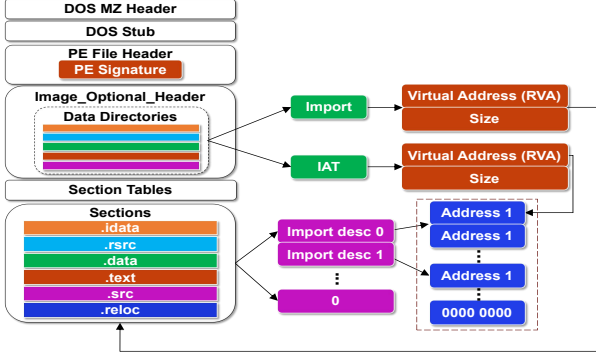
DOS MZ Header
DOS Stub
PE File Header
PE Signature
Image_Optional_Header
Data Directories
Section Tables
Sections
.idata
.rsrc
.data
.text
.src
.reloc
Import
IAT
Virtual Address (RVA)
Size
Virtual Address (RVA)
Size
Import desc 0
Import desc 1
⋮
0
Address 1
Address 1
⋮
Address 1
⋮
0000 0000